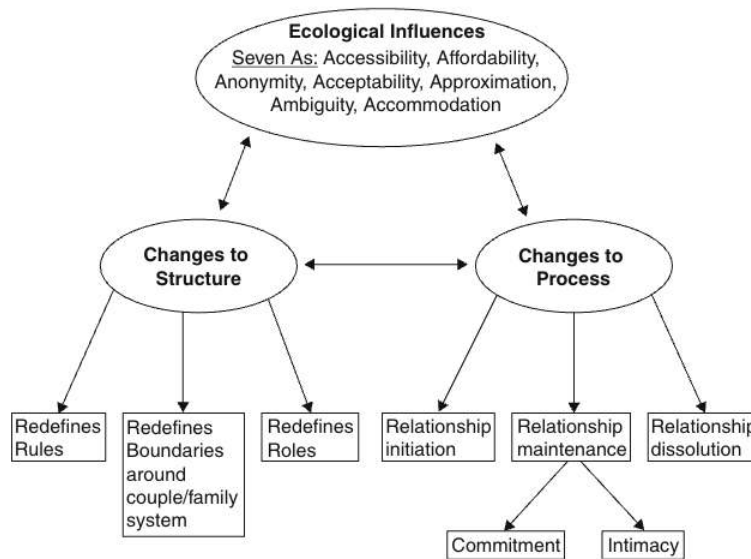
Ecological Influences
Seven As: Accessibility, Affordability, Anonymity, Acceptability, Approximation, Ambiguity, Accommodation

Changes to Structure

Changes to Process

Redefines Rules

Redefines Boundaries around couple/family system

Redefines Roles

Relationship initiation

Relationship maintenance

Relationship dissolution

Commitment

Intimacy